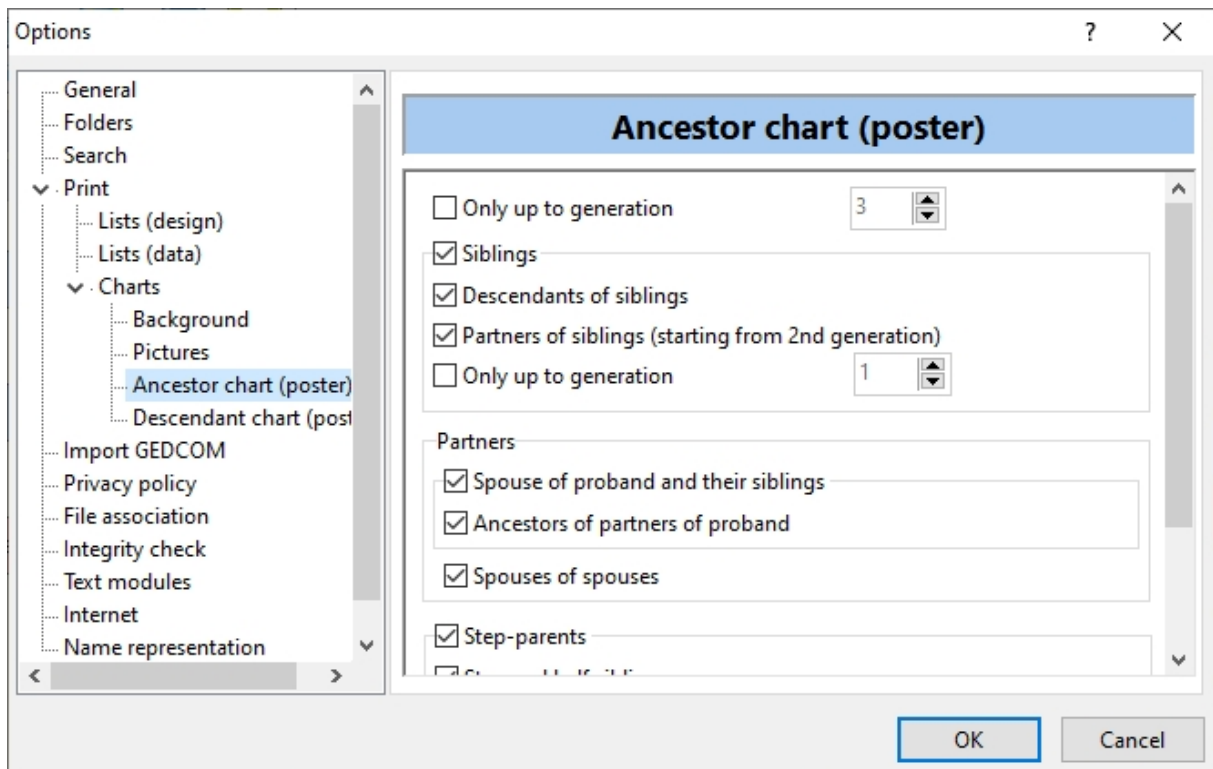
Options

?

General
Folders
Search
Print
Lists (design)
Lists (data)
Charts
Background
Pictures
Ancestor chart (poster)
Descendant chart (post
Import GEDCOM
Privacy policy
File association
Integrity check
Text modules
Internet
Name representation

Ancestor chart (poster)

Only up to generation
3
Siblings
Descendants of siblings
Partners of siblings (starting from 2nd generation)
Only up to generation
1

Partners
Spouse of proband and their siblings
Ancestors of partners of proband
Spouses of spouses

Step-parents
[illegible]

OK
Cancel